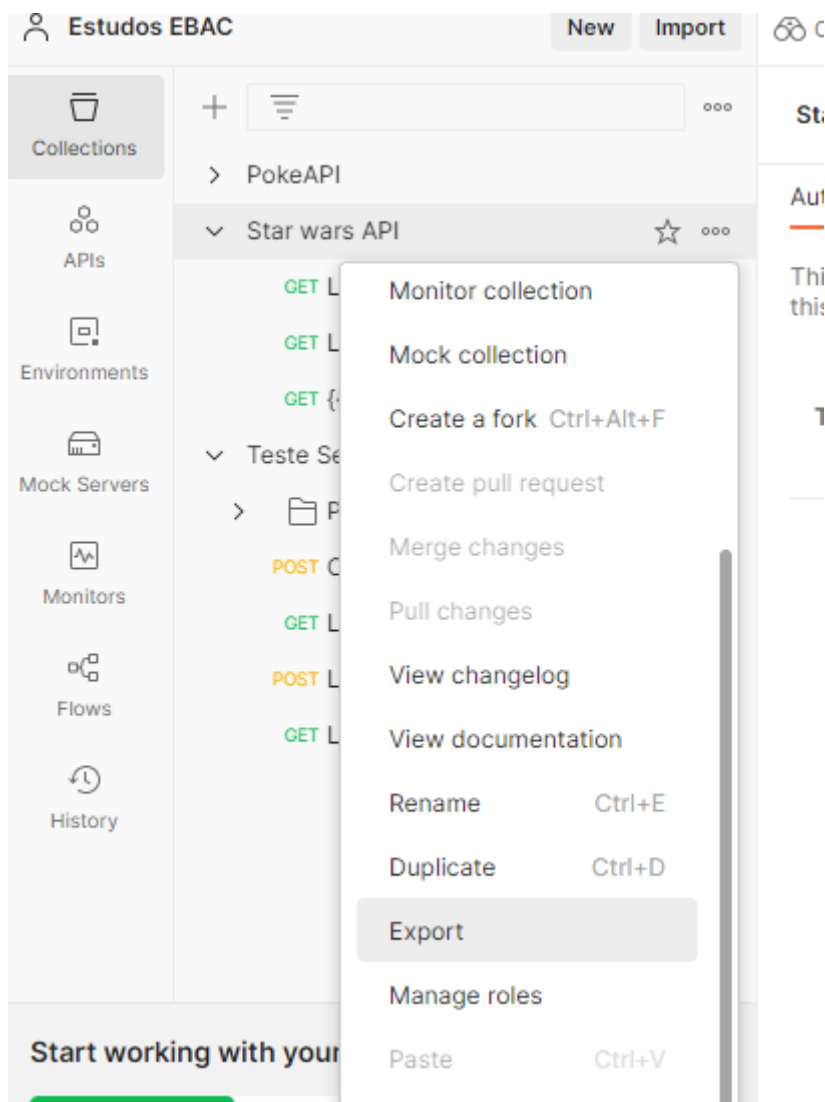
Estudos EBAC
New
Import

Collections
APIs
Environments
Mock Servers
Monitors
Flows
History

PokeAPI
Star wars API
GET L
GET L
GET {
Teste Se
P
POST C
GET L
POST L
GET L

Monitor collection
Mock collection
Create a fork Ctrl+Alt+F
Create pull request
Merge changes
Pull changes
View changelog
View documentation
Rename Ctrl+E
Duplicate Ctrl+D
Export
Manage roles
Paste Ctrl+V

Start working with your

St
Aut
Thi
this
T